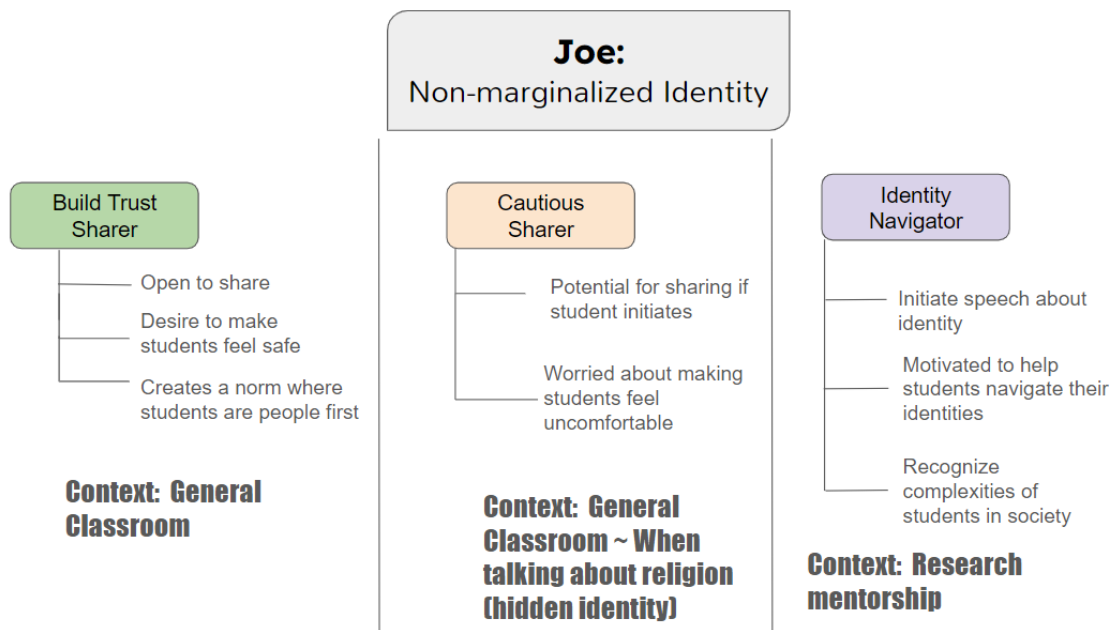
Joe:
Non-marginalized Identity

Build Trust Sharer

Open to share

Desire to make students feel safe

Creates a norm where students are people first

Context: General Classroom

Cautious Sharer

Potential for sharing if student initiates

Worried about making students feel uncomfortable

Context: General Classroom ~ When talking about religion (hidden identity)

Identity Navigator

Initiate speech about identity

Motivated to help students navigate their identities

Recognize complexities of students in society

Context: Research mentorship